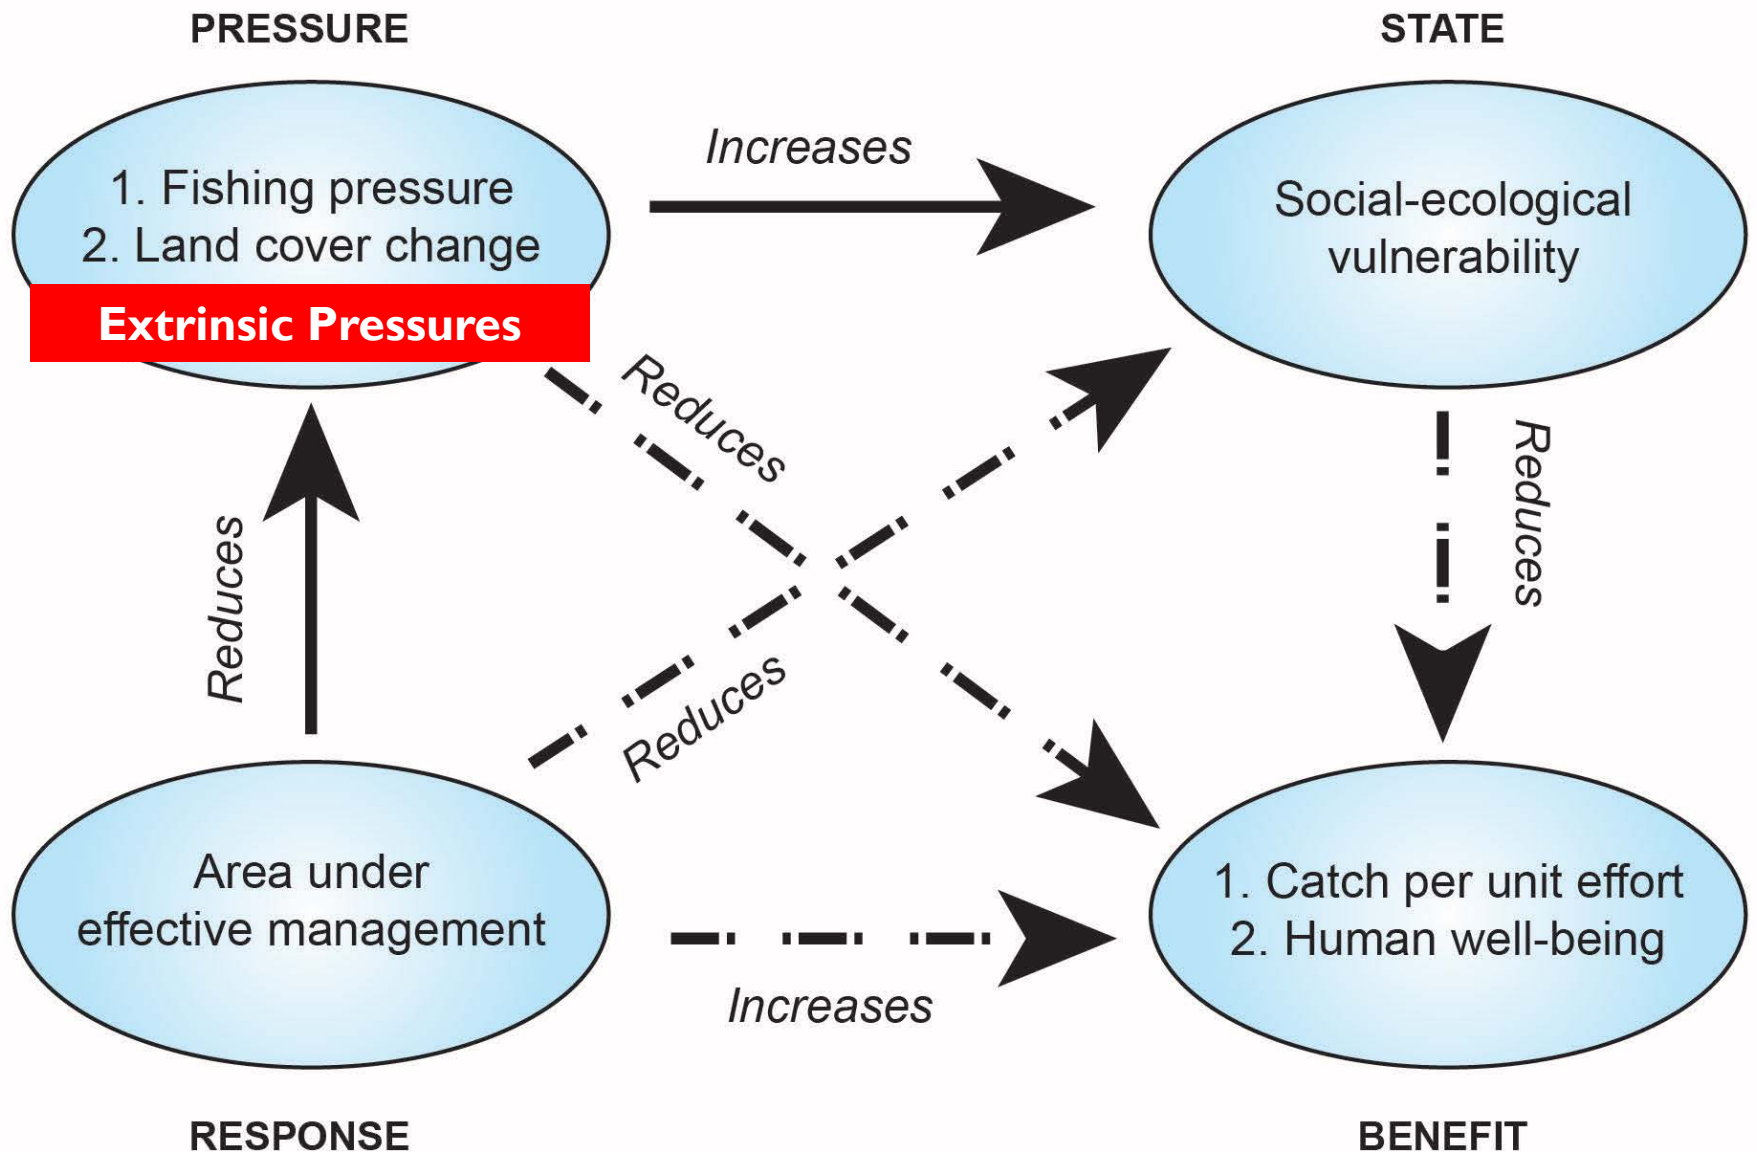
PRESSURE

STATE

1. Fishing pressure
2. Land cover change

Extrinsic Pressures

Increases

Social-ecological vulnerability

Reduces

Reduces

Reduces

Reduces

Area under effective management

Increases

1. Catch per unit effort
2. Human well-being

RESPONSE

BENEFIT